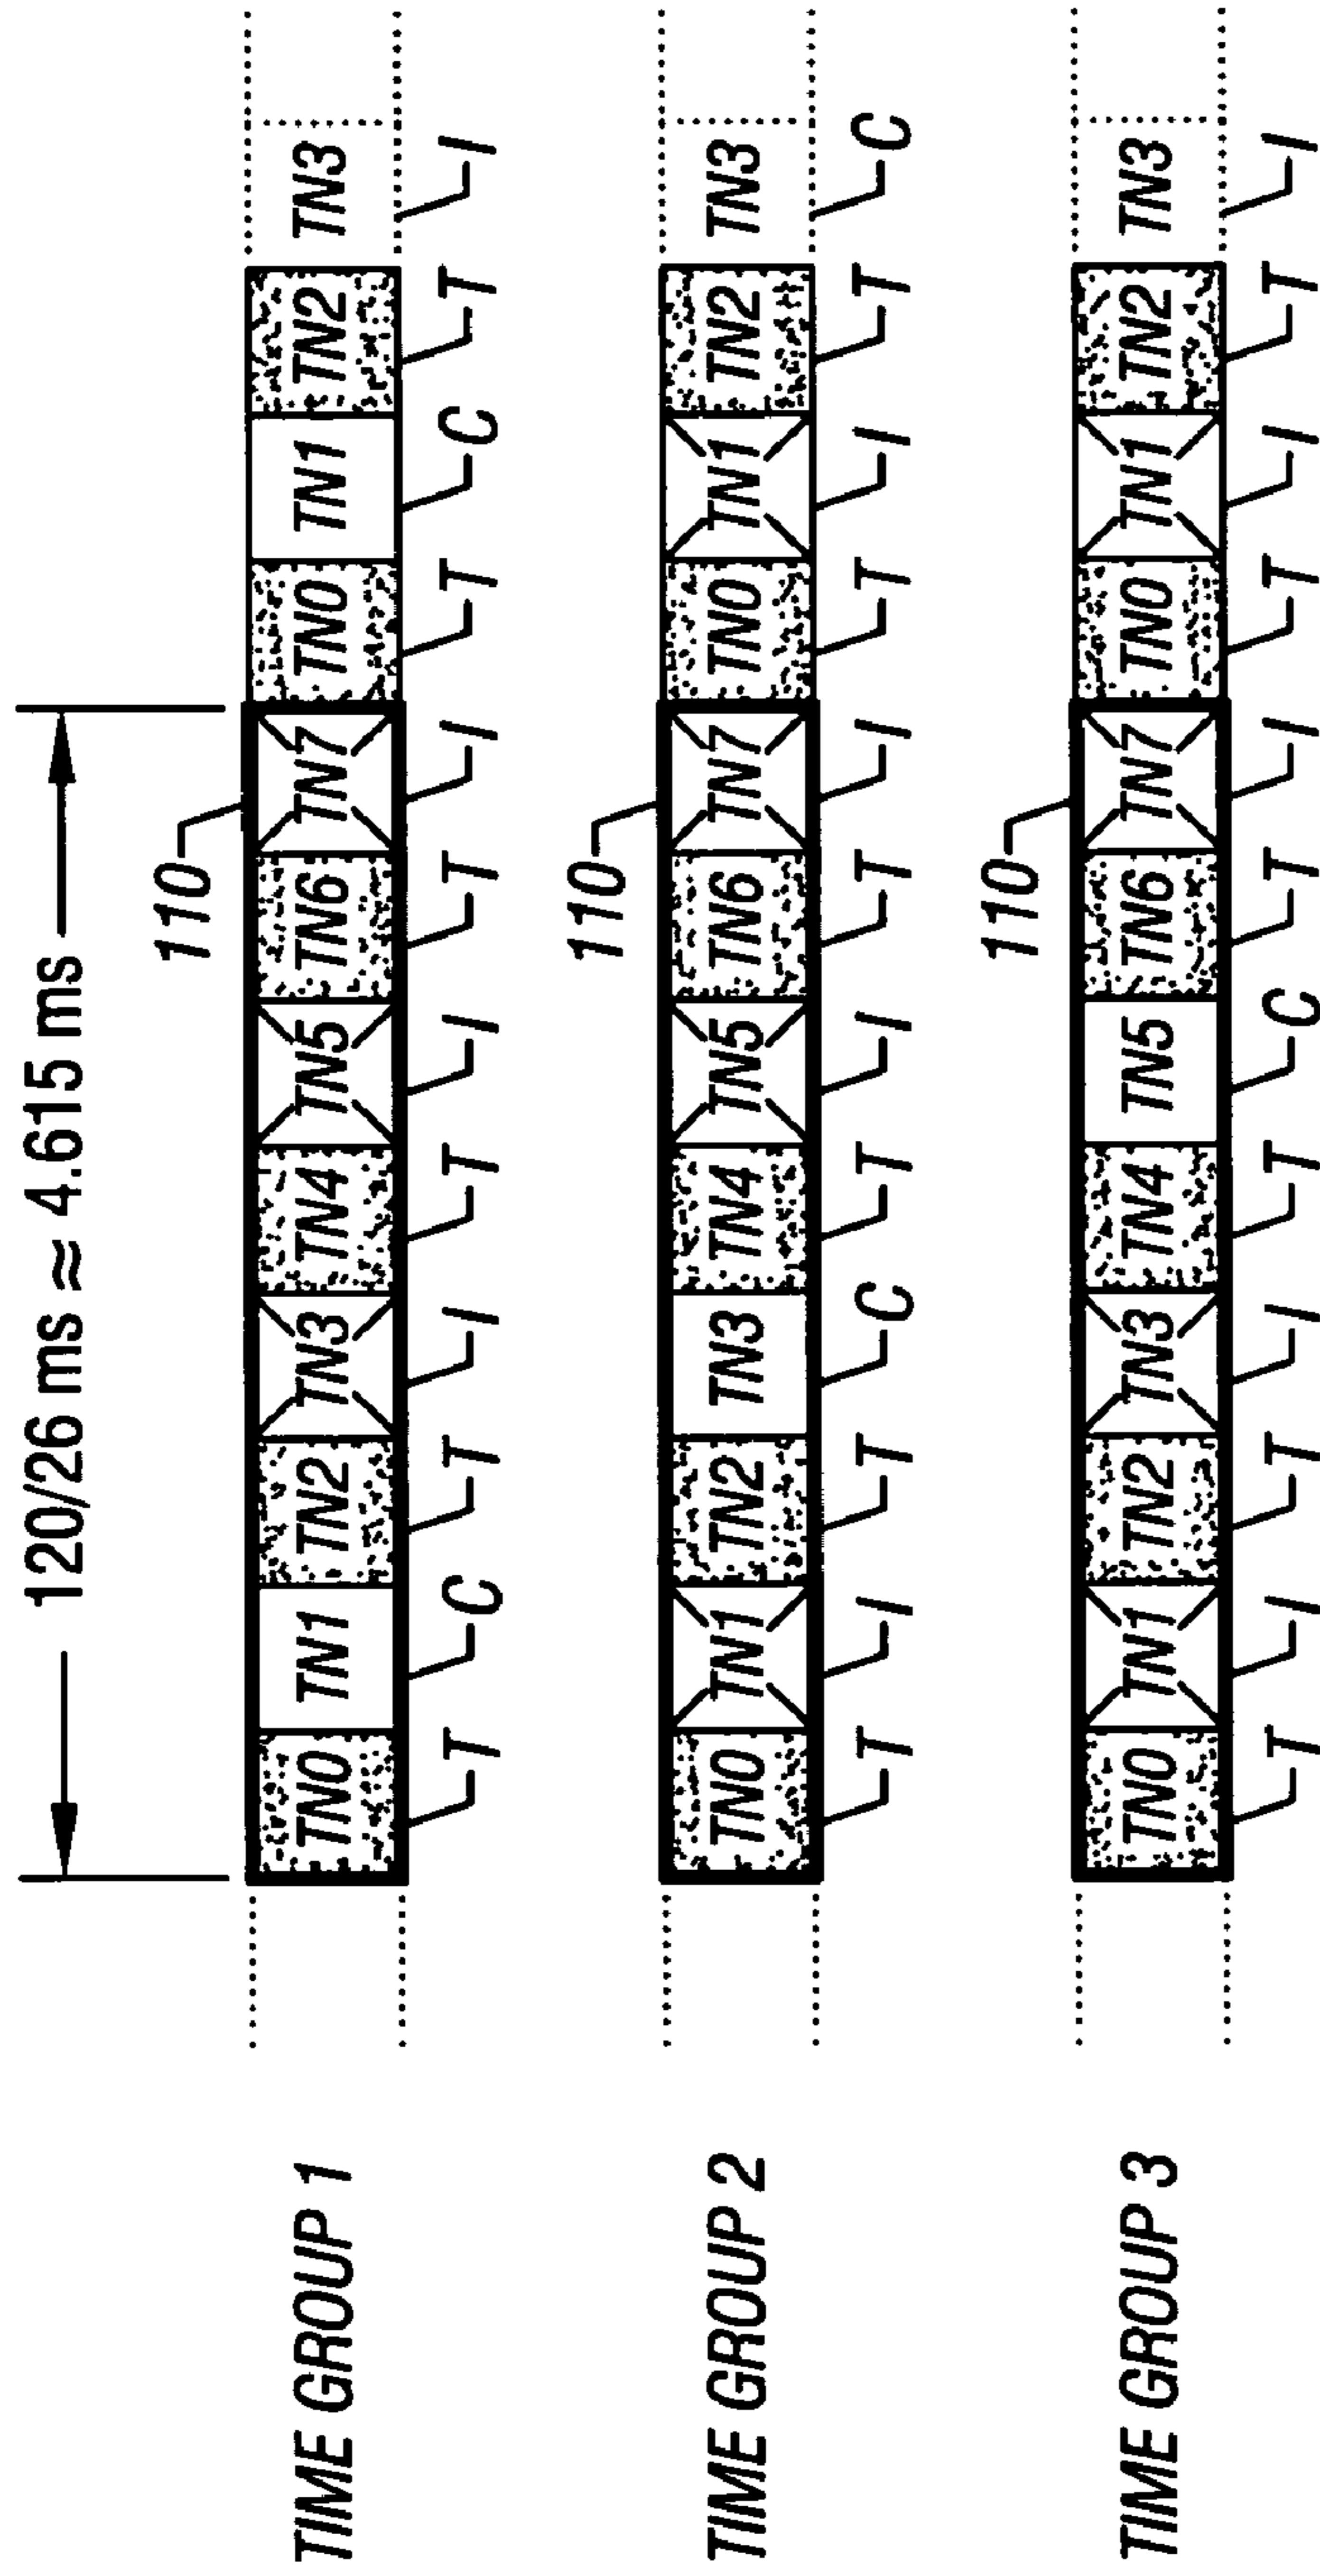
120/26 ms ≈ 4.615 ms

TIME GROUP 1
110
TN0 T
TN1 C
TN2 T
TN3 I
TN4 T
TN5 I
TN6 T
TN7 I
TN0 T
TN1 C
TN2 T
TN3 I

TIME GROUP 2
110
TN0 T
TN1 I
TN2 T
TN3 C
TN4 T
TN5 I
TN6 T
TN7 I
TN0 T
TN1 I
TN2 T
TN3 C

TIME GROUP 3
110
TN0 T
TN1 I
TN2 T
TN3 I
TN4 T
TN5 C
TN6 T
TN7 I
TN0 T
TN1 I
TN2 T
TN3 I